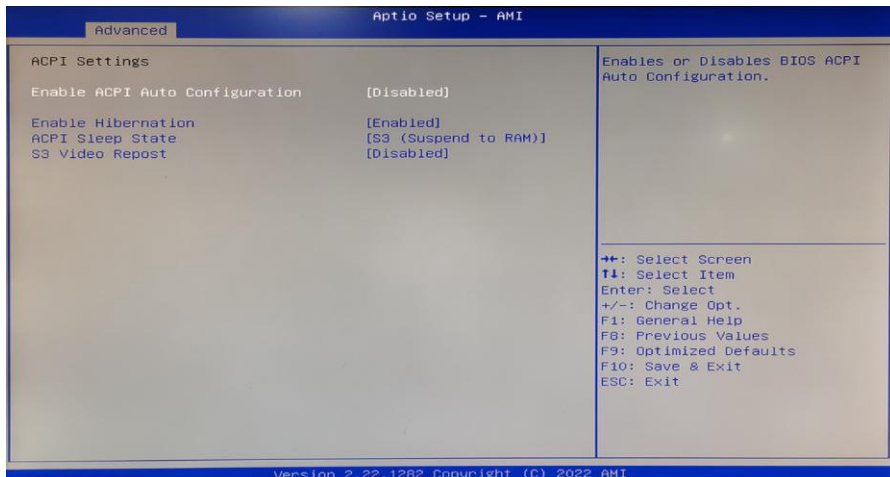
Aptio Setup – AMI
Advanced

ACPI Settings

Enable ACPI Auto Configuration [Disabled]

Enable Hibernation [Enabled]
ACPI Sleep State [S3 (Suspend to RAM)]
S3 Video Repost [Disabled]

Enables or Disables BIOS ACPI Auto Configuration.

→←: Select Screen
↑↓: Select Item
Enter: Select
+/-: Change Opt.
F1: General Help
F8: Previous Values
F9: Optimized Defaults
F10: Save & Exit
ESC: Exit

Version 2.22.1282 Copyright (C) 2022 AMI